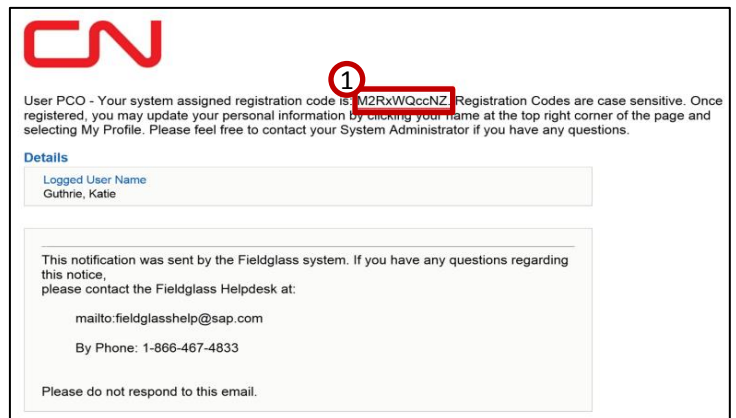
CN

1

User PCO - Your system assigned registration code is: M2RxWQccNZ. Registration Codes are case sensitive. Once registered, you may update your personal information by clicking your name at the top right corner of the page and selecting My Profile. Please feel free to contact your System Administrator if you have any questions.

Details

Logged User Name
Guthrie, Katie

This notification was sent by the Fieldglass system. If you have any questions regarding this notice,
please contact the Fieldglass Helpdesk at:

mailto:fieldglasshelp@sap.com

By Phone: 1-866-467-4833

Please do not respond to this email.